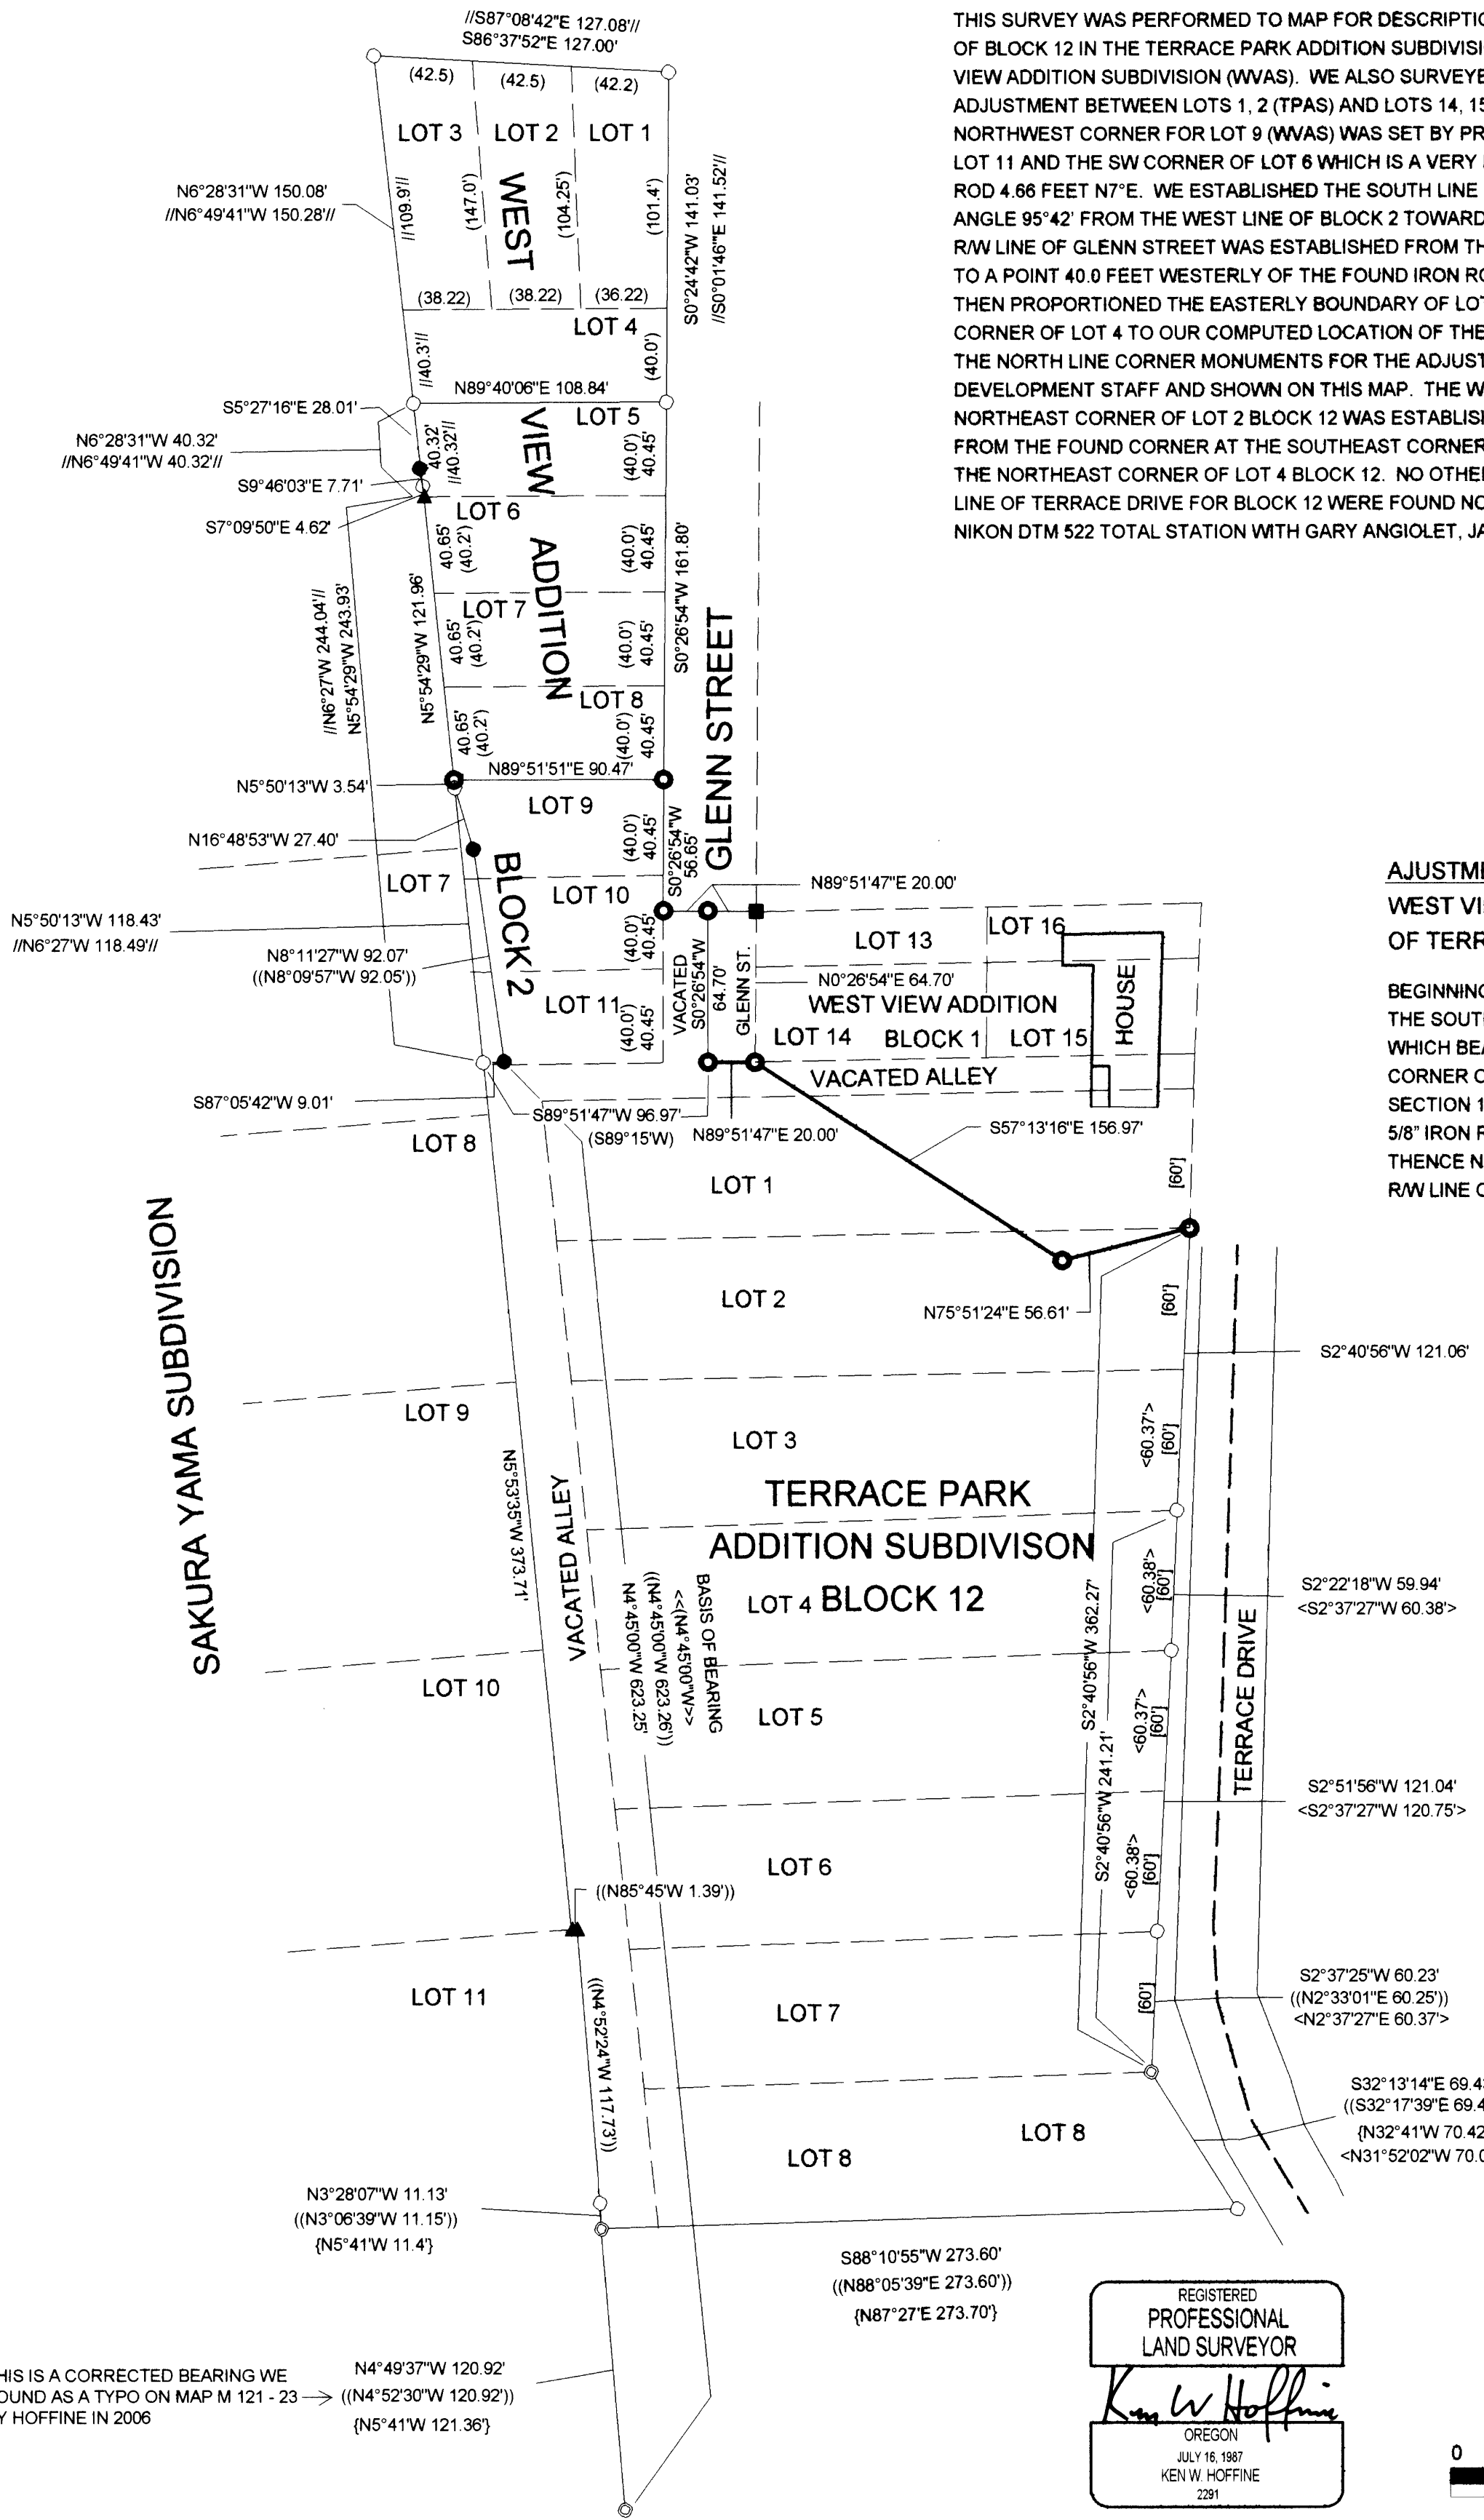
THIS SURVEY WAS PERFORMED TO MAP FOR DESCRIPTI
OF BLOCK 12 IN THE TERRACE PARK ADDITION SUBDIVIS
VIEW ADDITION SUBDIVISION (WVAS). WE ALSO SURVEYE
ADJUSTMENT BETWEEN LOTS 1, 2 (TPAS) AND LOTS 14, 1
NORTHWEST CORNER FOR LOT 9 (WVAS) WAS SET BY PR
LOT 11 AND THE SW CORNER OF LOT 6 WHICH IS A VERY
ROD 4.66 FEET N7°E. WE ESTABLISHED THE SOUTH LINE
ANGLE 95°42' FROM THE WEST LINE OF BLOCK 2 TOWARD
R/W LINE OF GLENN STREET WAS ESTABLISHED FROM TH
TO A POINT 40.0 FEET WESTERLY OF THE FOUND IRON R
THEN PROPORTIONED THE EASTERLY BOUNDARY OF LO
CORNER OF LOT 4 TO OUR COMPUTED LOCATION OF THE
THE NORTH LINE CORNER MONUMENTS FOR THE ADJUS
DEVELOPMENT STAFF AND SHOWN ON THIS MAP. THE W
NORTHEAST CORNER OF LOT 2 BLOCK 12 WAS ESTABLIS
FROM THE FOUND CORNER AT THE SOUTHEAST CORNER
THE NORTHEAST CORNER OF LOT 4 BLOCK 12. NO OTHE
LINE OF TERRACE DRIVE FOR BLOCK 12 WERE FOUND N
NIKON DTM 522 TOTAL STATION WITH GARY ANGIOLET, J

//S87°08'42"E 127.08'//
S86°37'52"E 127.00'
(42.5) (42.5) (42.2)
LOT 3 LOT 2 LOT 1
WEST
VIEW
ADDITION
N6°28'31"W 150.08'
//N6°49'41"W 150.28'//
//109.9'// (147.0') (104.25') (101.4')
S0°24'42"W 141.03'
//S0°01'46"E 141.52'//
(38.22) (38.22) (36.22)
LOT 4
//40.3'// (40.0')
N89°40'06"E 108.84'
S5°27'16"E 28.01'
N6°28'31"W 40.32'
//N6°49'41"W 40.32'//
S9°46'03"E 7.71'
S7°09'50"E 4.62'
40.32' //40.32'//
LOT 5 (40.0') 40.45'
LOT 6 40.65' (40.2') (40.0') 40.45'
S0°26'54"W 161.80'
GLENN STREET
//N6°27'W 244.04'//
N5°54'29"W 243.93'
N5°54'29"W 121.96'
LOT 7 40.65' (40.2') (40.0') 40.45'
LOT 8 40.65' (40.2') (40.0') 40.45'
N89°51'51"E 90.47'
N5°50'13"W 3.54'
LOT 9
N16°48'53"W 27.40'
(40.0') 40.45' S0°26'54"W 56.65'
LOT 7
BLOCK 2
LOT 10
N89°51'47"E 20.00'
N5°50'13"W 118.43'
//N6°27'W 118.49'//
N8°11'27"W 92.07'
((N8°09'57"W 92.05'))
(40.0') 40.45'
LOT 13
LOT 16
N0°26'54"E 64.70'
LOT 11 (40.0') 40.45'
VACATED S0°26'54"W 64.70' GLENN ST.
WEST VIEW ADDITION
LOT 14 BLOCK 1 LOT 15
HOUSE
VACATED ALLEY
S87°05'42"W 9.01'
S89°51'47"W 96.97'
(S89°15'W)
N89°51'47"E 20.00'
S57°13'16"E 156.97'
LOT 8
LOT 1
[60']
AJUSTM
WEST VI
OF TERR
BEGINNIN
THE SOUT
WHICH BE
CORNER C
SECTION 1
5/8" IRON F
THENCE N
R/W LINE C
LOT 2
N75°51'24"E 56.61'
[60']
S2°40'56"W 121.06'
SAKURA YAMA SUBDIVISION
LOT 9
N5°53'35"W 373.71'
LOT 3
<60.37'> [60']
TERRACE PARK
ADDITION SUBDIVISON
VACATED ALLEY
BASIS OF BEARING
<<(N4°45'00"W)>>
((N4°45'00"W 623.26'))
N4°45'00"W 623.25'
LOT 4 BLOCK 12
<60.38'> [60']
S2°22'18"W 59.94'
<S2°37'27"W 60.38'>
S2°40'56"W 362.27'
TERRACE DRIVE
LOT 10
LOT 5
<60.37'> [60']
S2°40'56"W 241.21'
S2°51'56"W 121.04'
<S2°37'27"W 120.75'>
LOT 6
<60.38'> [60']
((N85°45'W 1.39'))
LOT 11
((N4°52'24"W 117.73'))
LOT 7
[60']
S2°37'25"W 60.23'
((N2°33'01"E 60.25'))
<N2°37'27"E 60.37'>
S32°13'14"E 69.4
((S32°17'39"E 69.4
{N32°41'W 70.42
<N31°52'02"W 70.0
LOT 8
LOT 8
N3°28'07"W 11.13'
((N3°06'39"W 11.15'))
{N5°41'W 11.4'}
S88°10'55"W 273.60'
((N88°05'39"E 273.60'))
{N87°27'E 273.70'}
REGISTERED
PROFESSIONAL
LAND SURVEYOR
Ken W Hoffine
OREGON
JULY 16, 1987
KEN W. HOFFINE
2291
HIS IS A CORRECTED BEARING WE
OUND AS A TYPO ON MAP M 121 - 23
Y HOFFINE IN 2006
N4°49'37"W 120.92'
((N4°52'30"W 120.92'))
{N5°41'W 121.36'}
0